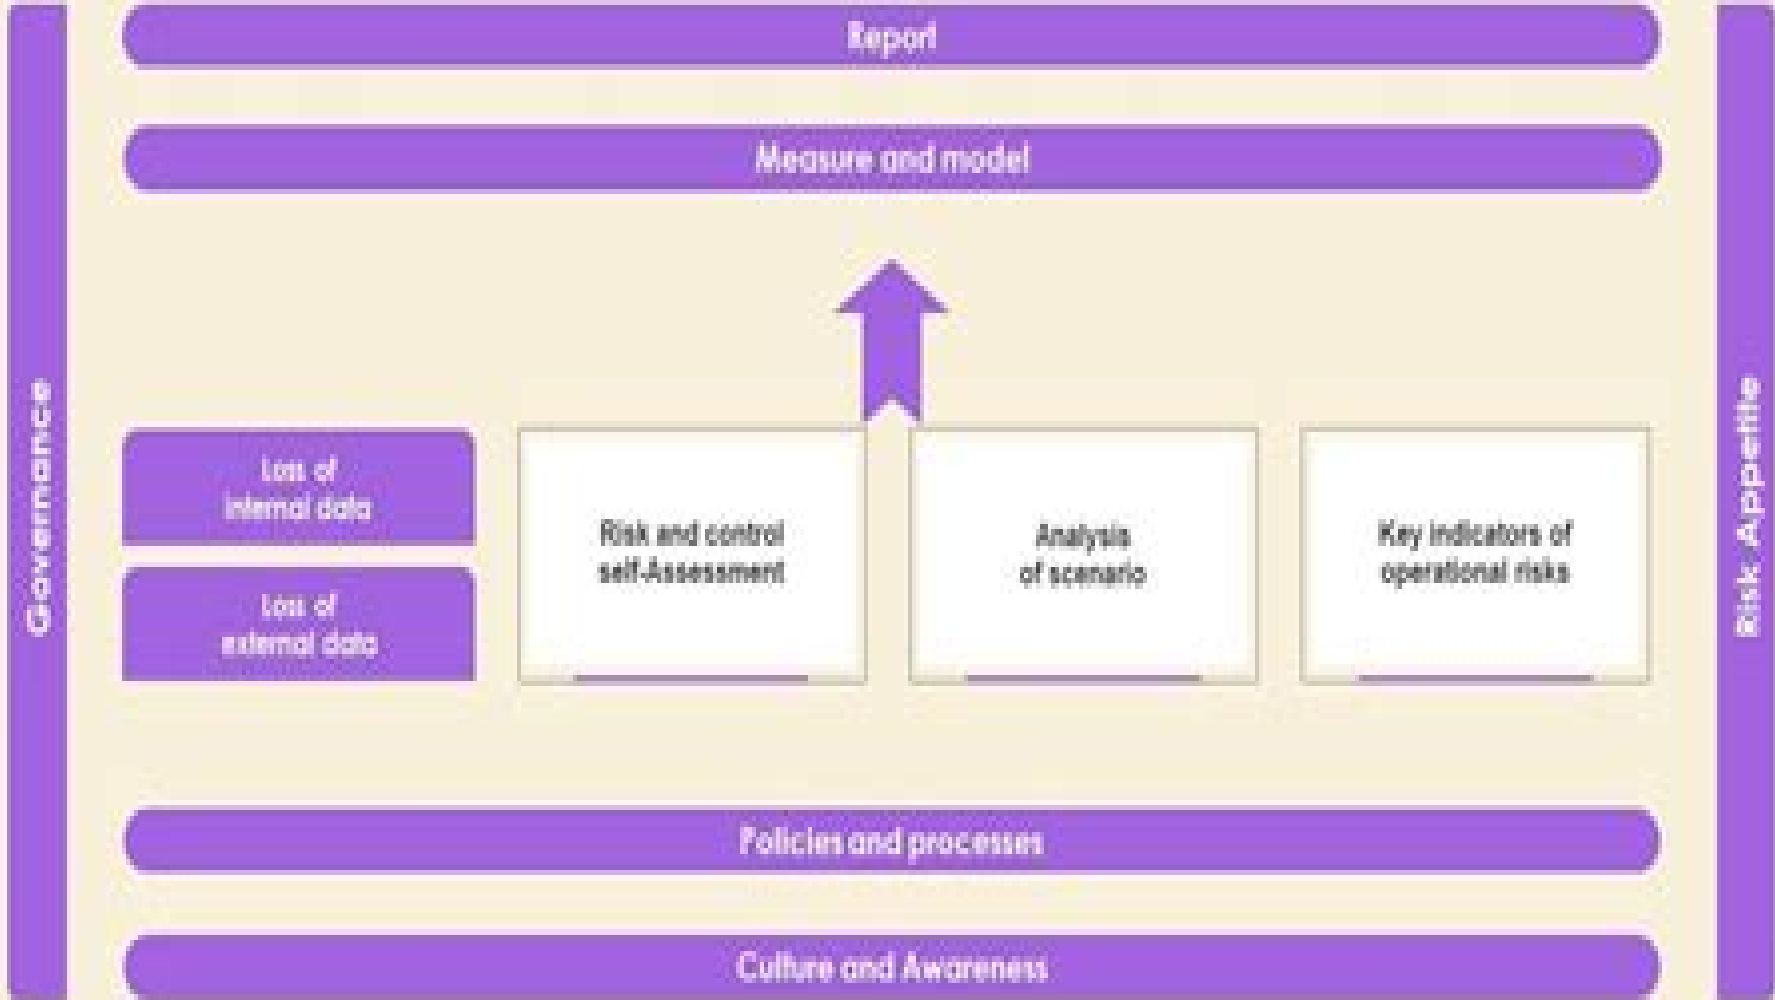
Report

Measure and model

Governance

Loss of internal data

Loss of external data

Risk and control self-Assessment

Analysis of scenario

Key indicators of operational risks

Risk Appetite

Policies and processes

Culture and Awareness